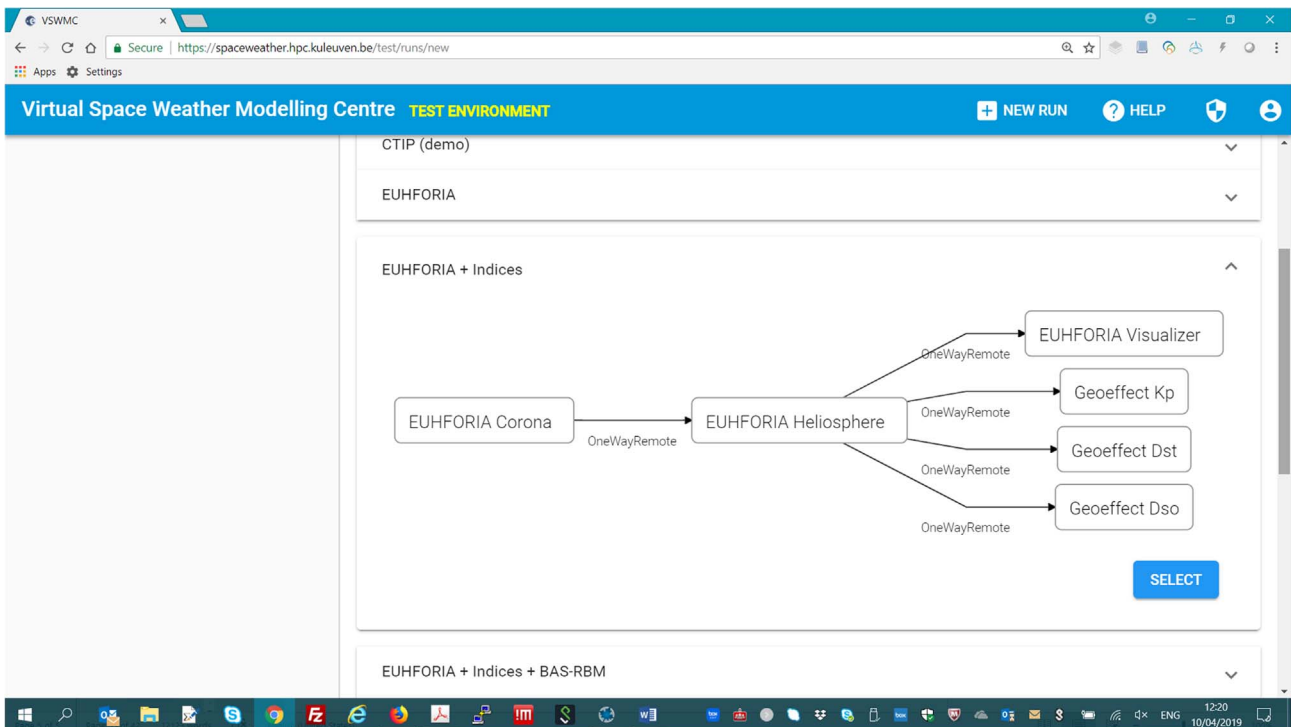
VSWMC

Secure https://spaceweather.hpc.kuleuven.be/test/runs/new

Apps Settings

Virtual Space Weather Modelling Centre TEST ENVIRONMENT

NEW RUN HELP

CTIP (demo)

EUHFORIA

EUHFORIA + Indices

EUHFORIA Corona

OneWayRemote

EUHFORIA Heliosphere

OneWayRemote

EUHFORIA Visualizer

OneWayRemote

Geoeffect Kp

OneWayRemote

Geoeffect Dst

OneWayRemote

Geoeffect Dso

SELECT

EUHFORIA + Indices + BAS-RBM

ENG 12:20 10/04/2019